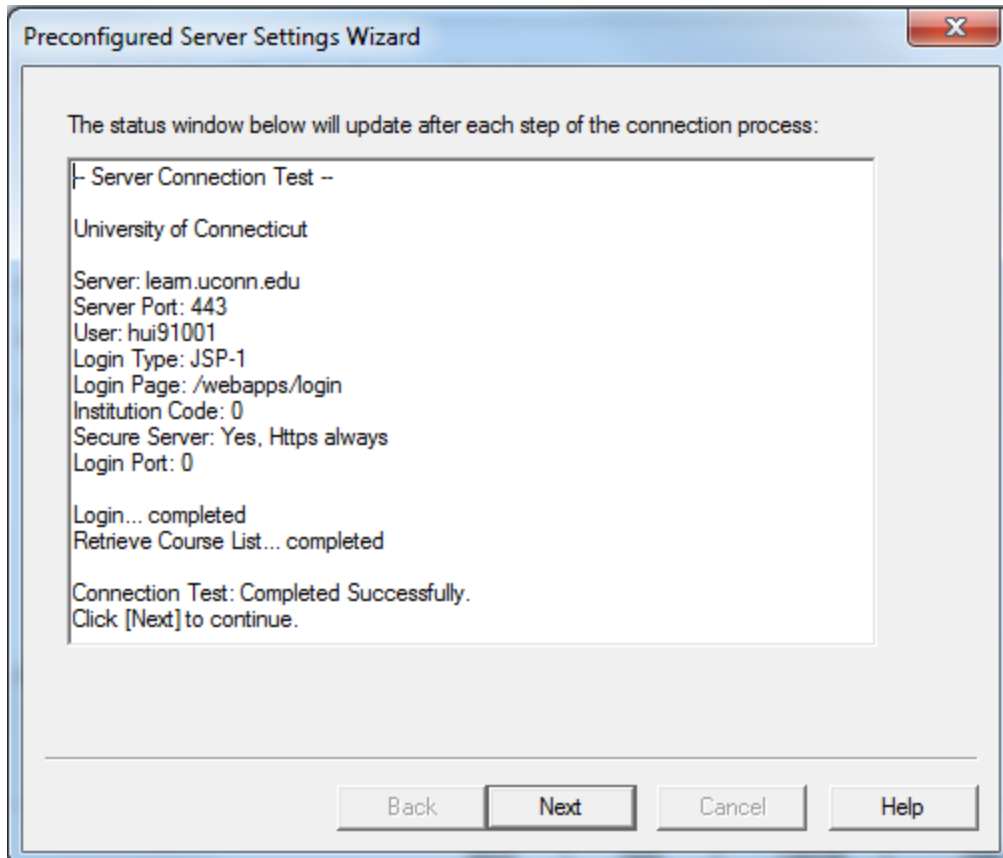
Preconfigured Server Settings Wizard

The status window below will update after each step of the connection process:

-- Server Connection Test --

University of Connecticut

Server: learn.uconn.edu
Server Port: 443
User: hui91001
Login Type: JSP-1
Login Page: /webapps/login
Institution Code: 0
Secure Server: Yes, Https always
Login Port: 0

Login... completed
Retrieve Course List... completed

Connection Test: Completed Successfully.
Click [Next] to continue.

Back
Next
Cancel
Help